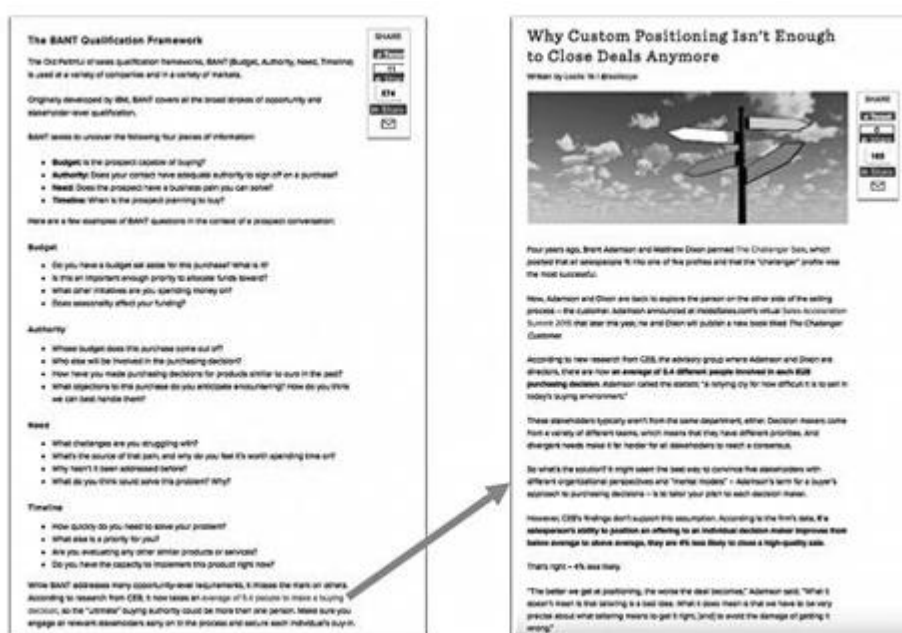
The BANT Qualification Framework

The Old Faithful of sales qualification frameworks, BANT (Budget, Authority, Need, Timeline) is used at a variety of companies and in a variety of markets.

Originally developed by IBM, BANT covers all the broad strokes of opportunity and stakeholder-level qualification.

BANT seeks to uncover the following four pieces of information:

- Budget: Is the prospect capable of buying?
- Authority: Does your contact have adequate authority to sign off on a purchase?
- Need: Does the prospect have a business pain you can solve?
- Timeline: When is the prospect planning to buy?

Here are a few examples of BANT questions in the context of a prospect conversation:

Budget

- Do you have a budget set aside for this purchase? What is it?
- Is this an important enough priority to allocate funds toward?
- What other initiatives are you spending money on?
- Does seasonality affect your funding?

Authority

- Whose budget does this purchase come out of?
- Who else will be involved in the purchasing decision?
- How have you made purchasing decisions for products similar to ours in the past?
- What objections to this purchase do you anticipate encountering? How do you think we can best handle them?

Need

- What challenges are you struggling with?
- What's the source of that pain, and why do you feel it's worth spending time on?
- Why hasn't it been addressed before?
- What do you think could solve this problem? Why?

Timeline

- How quickly do you need to solve your problem?
- What else is a priority for you?
- Are you evaluating any other similar products or services?
- Do you have the capacity to implement this product right now?

While BANT addresses many opportunity-level requirements, it misses the mark on others. According to research from CEB, it now takes an average of 5.4 people to make a buying decision, so the "ultimate" buying authority could be more than one person. Make sure you engage all relevant stakeholders early on in the process and secure each individual's buy-in.

SHARE
Tweet
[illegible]
Like
674
in Share

Why Custom Positioning Isn't Enough to Close Deals Anymore

Written by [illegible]

SHARE
Tweet
0
Like
165
in Share

Four years ago, Brent Adamson and Matthew Dixon penned The Challenger Sale, which posited that all salespeople fit into one of five profiles and that the "challenger" profile was the most successful.

Now, Adamson and Dixon are back to explore the person on the other side of the selling process – the customer. Adamson announced at InsideSales.com's virtual Sales Acceleration Summit 2015 that later this year, he and Dixon will publish a new book titled The Challenger Customer.

According to new research from CEB, the advisory group where Adamson and Dixon are directors, there are now an average of 5.4 different people involved in each B2B purchasing decision. Adamson called the statistic "a rallying cry for how difficult it is to sell in today's buying environment."

These stakeholders typically aren't from the same department, either. Decision makers come from a variety of different teams, which means that they have different priorities. And divergent needs make it far harder for all stakeholders to reach a consensus.

So what's the solution? It might seem the best way to convince five stakeholders with different organizational perspectives and "mental models" – Adamson's term for a buyer's approach to purchasing decisions – is to tailor your pitch to each decision maker.

However, CEB's findings don't support this assumption. According to the firm's data, if a salesperson's ability to position an offering to an individual decision maker improves from below average to above average, they are 4% less likely to close a high-quality sale.

That's right – 4% less likely.

"The better we get at positioning, the worse the deal becomes," Adamson said. "What it doesn't mean is that tailoring is a bad idea. What it does mean is that we have to be very precise about what tailoring means to get it right, [and] to avoid the damage of getting it wrong."